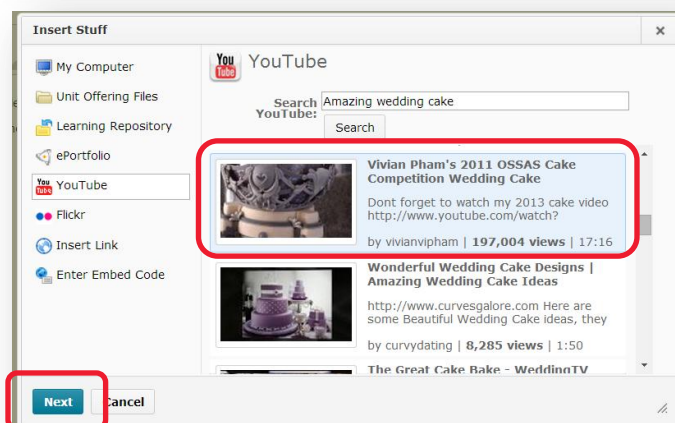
Insert Stuff

×

My Computer

Unit Offering Files

Learning Repository

ePortfolio

YouTube

Flickr

Insert Link

Enter Embed Code

You Tube YouTube

Search YouTube: Amazing wedding cake

Search

Vivian Pham's 2011 OSSAS Cake Competition Wedding Cake

Dont forget to watch my 2013 cake video http://www.youtube.com/watch?

by vivianvipham | 197,004 views | 17:16

Wonderful Wedding Cake Designs | Amazing Wedding Cake Ideas

http://www.curvesgalore.com Here are some Beautiful Wedding Cake ideas, they

by curvydating | 8,285 views | 1:50

The Great Cake Bake - WeddingTV

Next

Cancel